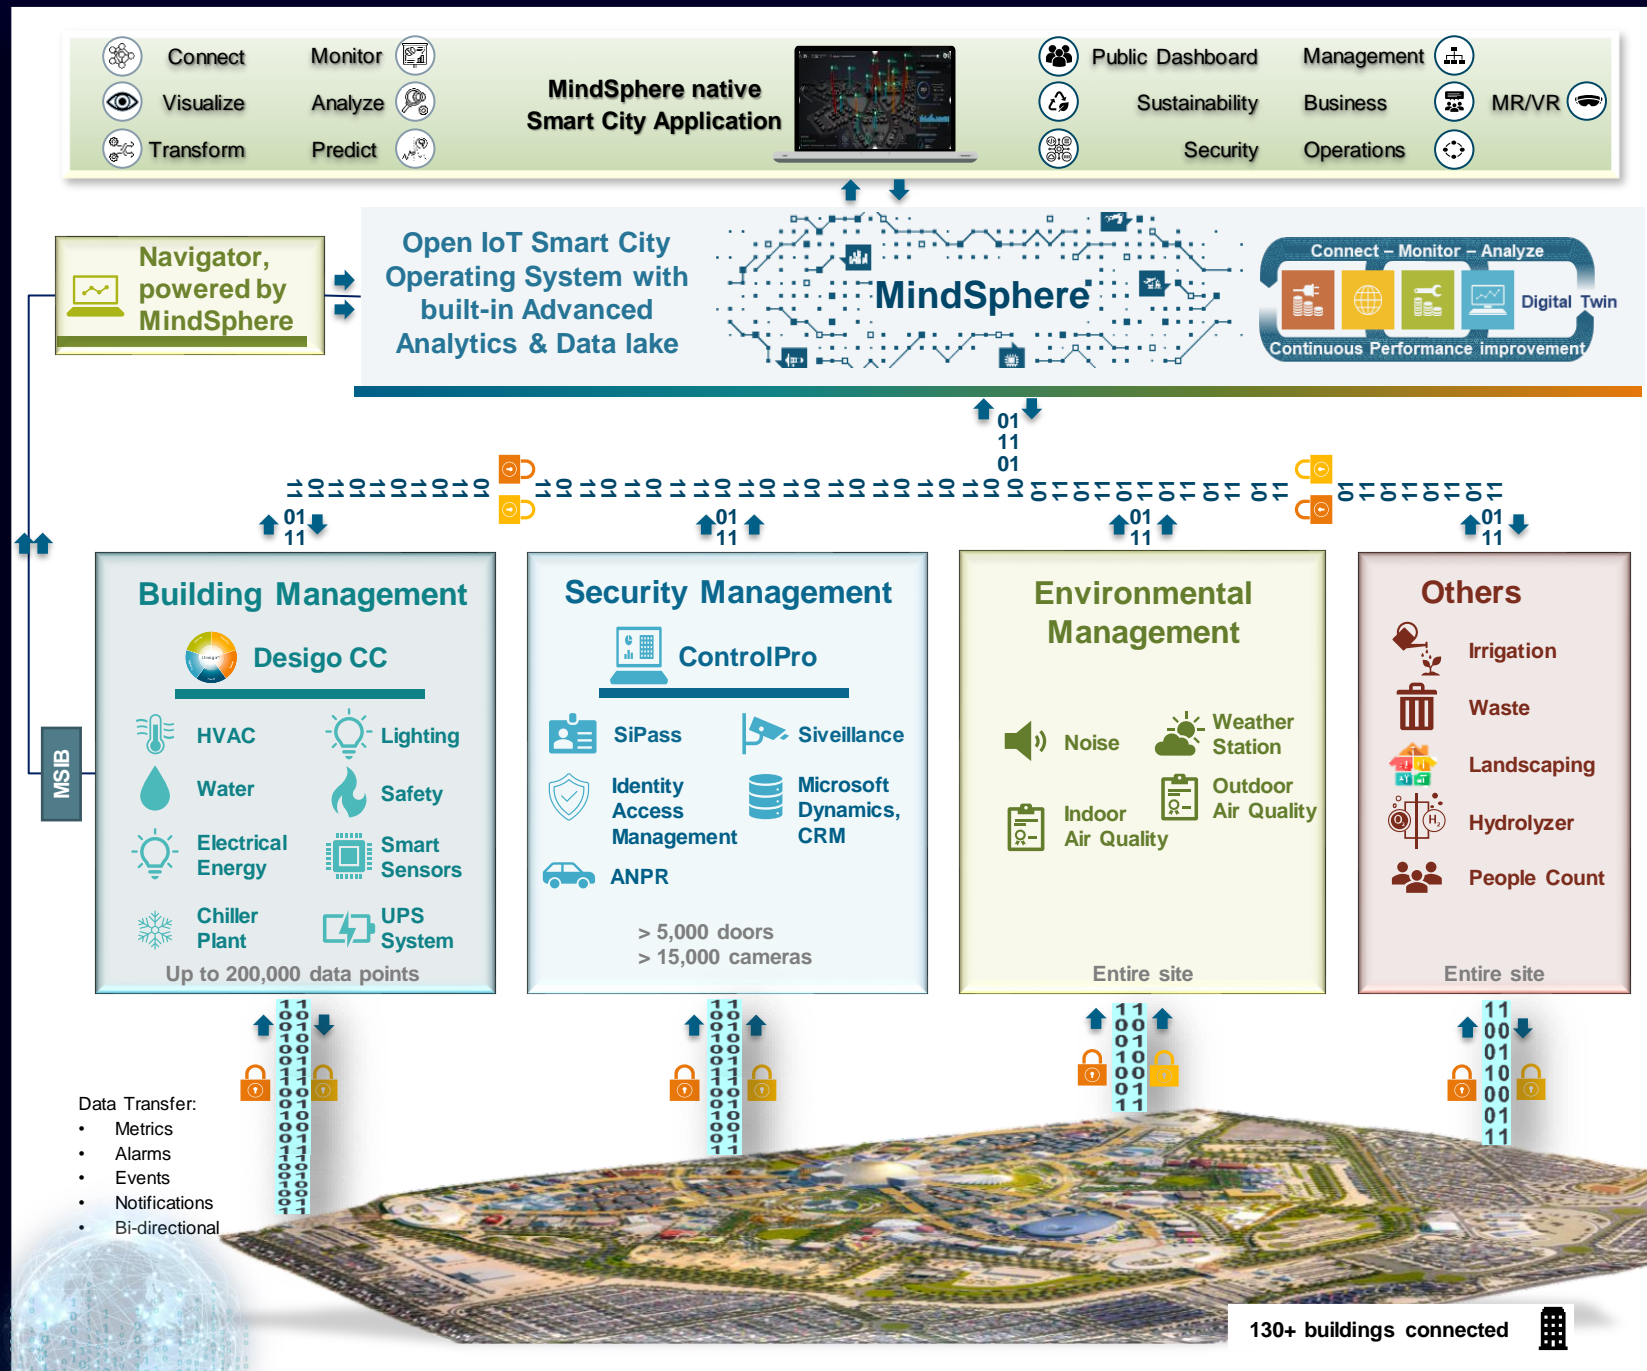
Connect
Monitor
Visualize
Analyze
Transform
Predict

MindSphere native Smart City Application

Public Dashboard
Management
Sustainability
Business
MR/VR
Security
Operations

Navigator, powered by MindSphere

Open IoT Smart City Operating System with built-in Advanced Analytics & Data lake

MindSphere

Connect – Monitor – Analyze
Digital Twin
Continuous Performance improvement

01
11
01

01
11

01
11

01
11

01
11

MSIB

Building Management
Desigo CC
HVAC
Lighting
Water
Safety
Electrical Energy
Smart Sensors
Chiller Plant
UPS System
Up to 200,000 data points

Security Management
ControlPro
SiPass
Siveillance
Identity Access Management
Microsoft Dynamics, CRM
ANPR
> 5,000 doors
> 15,000 cameras

Environmental Management
Noise
Weather Station
Indoor Air Quality
Outdoor Air Quality
Entire site

Others
Irrigation
Waste
Landscaping
Hydrolyzer
People Count
Entire site

Data Transfer:
• Metrics
• Alarms
• Events
• Notifications
• Bi-directional

130+ buildings connected